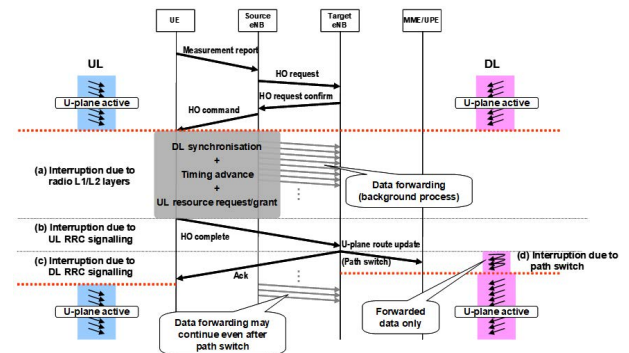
UE

Source eNB

Target eNB

MME/UPE

UL

DL

Measurement report

HO request

HO request confirm

U-plane active

U-plane active

HO command

(a) Interruption due to radio L1/L2 layers

DL synchronisation + Timing advance + UL resource request/grant

Data forwarding (background process)

(b) Interruption due to UL RRC signalling

HO complete

U-plane route update

(Path switch)

(c) Interruption due to DL RRC signalling

Ack

(d) Interruption due to path switch

U-plane active

Forwarded data only

U-plane active

Data forwarding may continue even after path switch